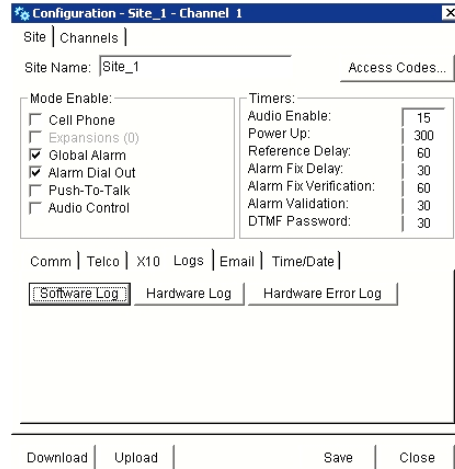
Configuration - Site_1 - Channel 1
Site | Channels

Site Name: Site_1
Access Codes...

Mode Enable:
☐ Cell Phone
☐ Expansions (0)
☑ Global Alarm
☑ Alarm Dial Out
☐ Push-To-Talk
☐ Audio Control

Timers:
| | |
|---|---|
| Audio Enable: | 15 |
| Power Up: | 300 |
| Reference Delay: | 60 |
| Alarm Fix Delay: | 30 |
| Alarm Fix Verification: | 60 |
| Alarm Validation: | 30 |
| DTMF Password: | 30 |

Comm | Telco | X10 | Logs | Email | Time/Date

Software Log | Hardware Log | Hardware Error Log

Download | Upload | Save | Close